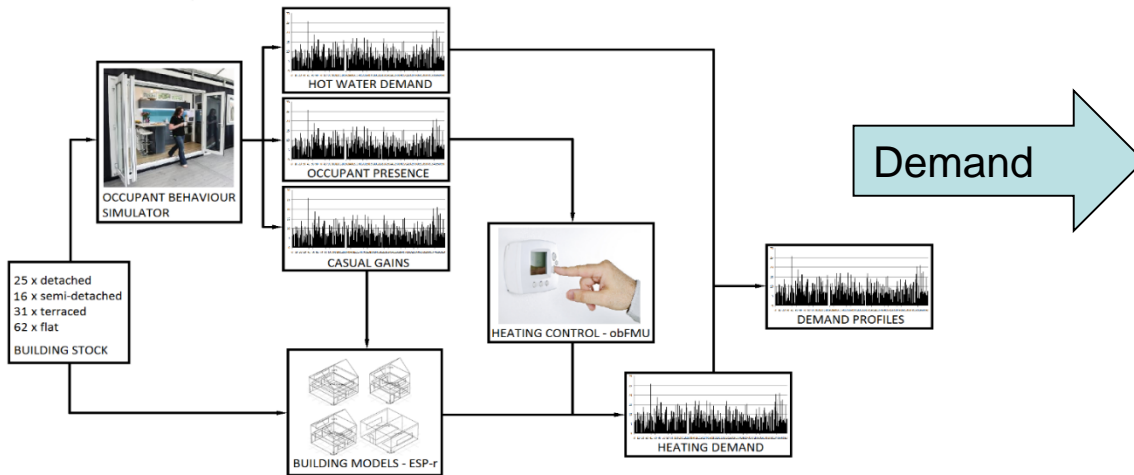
HOT WATER DEMAND

OCCUPANT BEHAVIOUR SIMULATOR

OCCUPANT PRESENCE

Demand

CASUAL GAINS

25 x detached
16 x semi-detached
31 x terraced
62 x flat

BUILDING STOCK

HEATING CONTROL - obFMU

DEMAND PROFILES

BUILDING MODELS - ESP-r

HEATING DEMAND